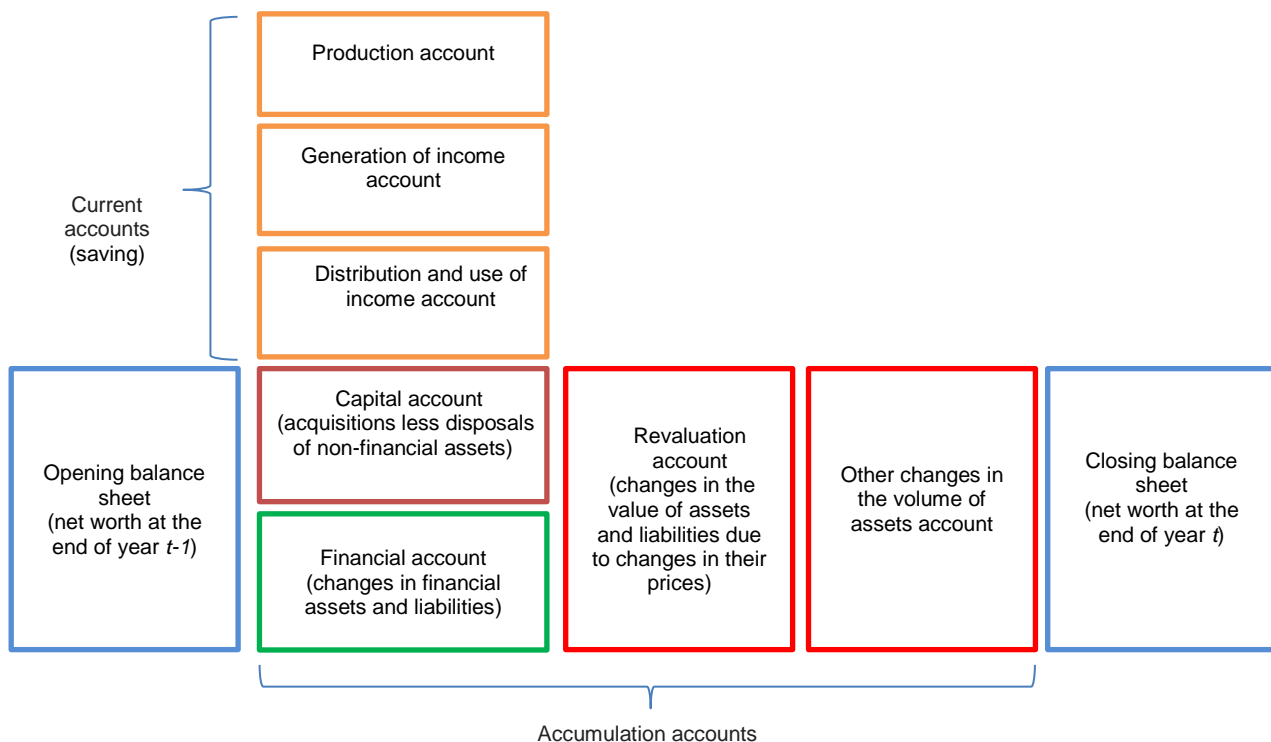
Current accounts (saving)

Production account

Generation of income account

Distribution and use of income account

Opening balance sheet (net worth at the end of year *t-1*)

Capital account (acquisitions less disposals of non-financial assets)

Financial account (changes in financial assets and liabilities)

Revaluation account (changes in the value of assets and liabilities due to changes in their prices)

Other changes in the volume of assets account

Closing balance sheet (net worth at the end of year *t*)

Accumulation accounts